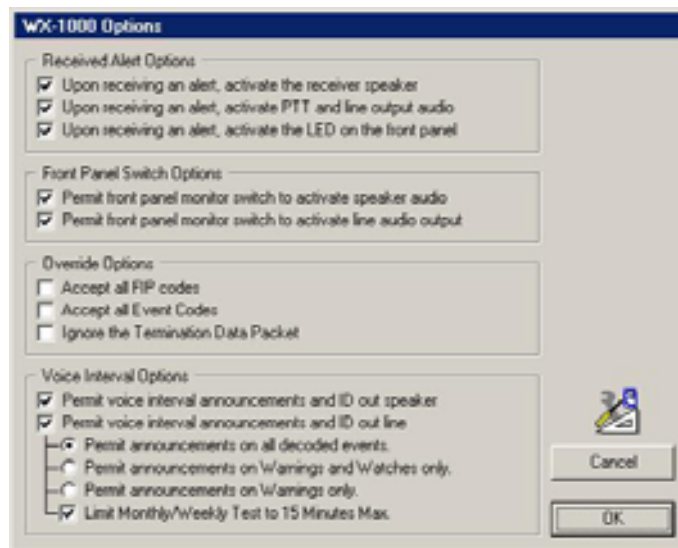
WX-1000 Options

Received Alert Options
Upon receiving an alert, activate the receiver speaker
Upon receiving an alert, activate PTT and line output audio
Upon receiving an alert, activate the LED on the front panel

Front Panel Switch Options
Permit front panel monitor switch to activate speaker audio
Permit front panel monitor switch to activate line audio output

Override Options
Accept all FIP codes
Accept all Event Codes
Ignore the Termination Data Packet

Voice Interval Options
Permit voice interval announcements and ID out speaker
Permit voice interval announcements and ID out line
Permit announcements on all decoded events.
Permit announcements on Warnings and Watches only.
Permit announcements on Warnings only.
Limit Monthly/Weekly Test to 15 Minutes Max.

Cancel

OK